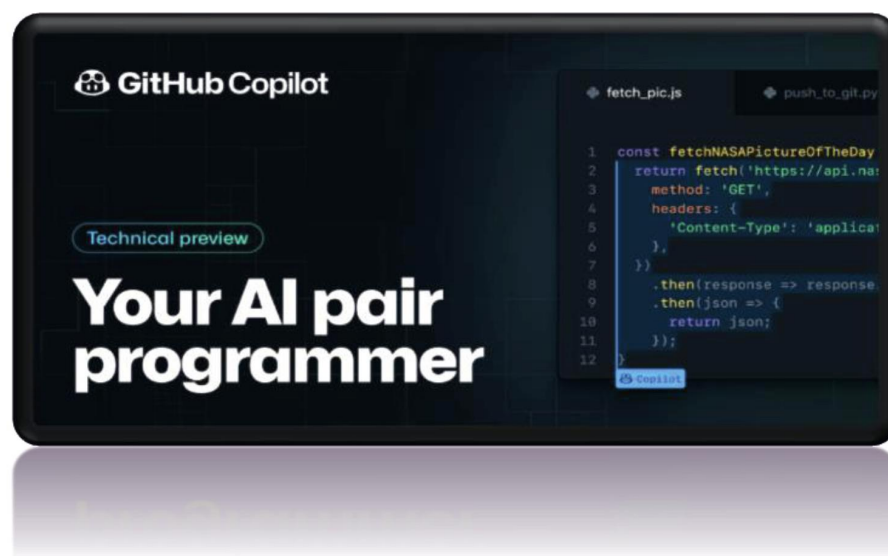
GitHub Copilot

Technical preview

Your AI pair programmer

fetch_pic.js push_to_git.py

1 const fetchNASAPictureOfTheDay
2 return fetch('https://api.nas
3 method: 'GET',
4 headers: {
5 'Content-Type': 'applicat
6 },
7 })
8 .then(response => response.
9 .then(json => {
10 return json;
11 });
12 }

Copilot